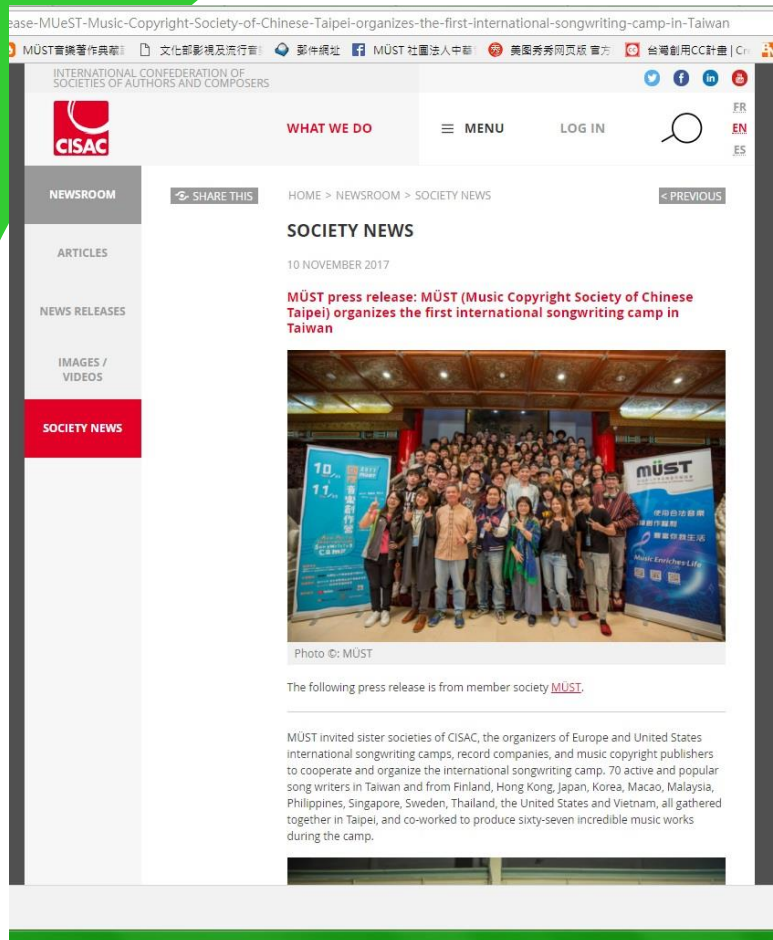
ease-MUeST-Music-Copyright-Society-of-Chinese-Taipei-organizes-the-first-international-songwriting-camp-in-Taiwan

MÜST音樂著作典藏 文化部影視及流行音 郵件網址 MÜST 社團法人中華 美图秀秀网页版 官方 台灣創用CC計畫 | Cr

INTERNATIONAL CONFEDERATION OF SOCIETIES OF AUTHORS AND COMPOSERS

CISAC

WHAT WE DO

MENU

LOG IN

FR
EN
ES

NEWSROOM

ARTICLES

NEWS RELEASES

IMAGES / VIDEOS

SOCIETY NEWS

SHARE THIS

HOME > NEWSROOM > SOCIETY NEWS

< PREVIOUS

SOCIETY NEWS

10 NOVEMBER 2017

MÜST press release: MÜST (Music Copyright Society of Chinese Taipei) organizes the first international songwriting camp in Taiwan

müst

Music Enriches Life

Photo ©: MÜST

The following press release is from member society MÜST.

MÜST invited sister societies of CISAC, the organizers of Europe and United States international songwriting camps, record companies, and music copyright publishers to cooperate and organize the international songwriting camp. 70 active and popular song writers in Taiwan and from Finland, Hong Kong, Japan, Korea, Macao, Malaysia, Philippines, Singapore, Sweden, Thailand, the United States and Vietnam, all gathered together in Taipei, and co-worked to produce sixty-seven incredible music works during the camp.